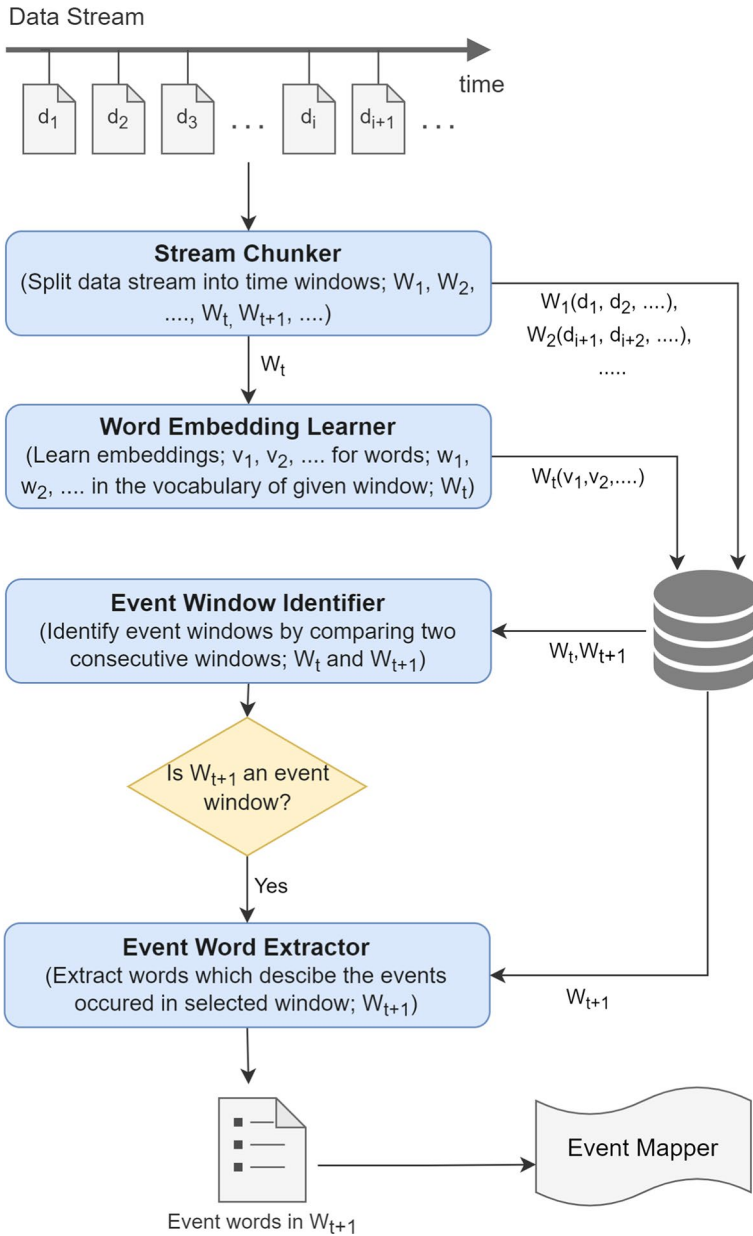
Data Stream

time

$d_1$ $d_2$ $d_3$ . . . $d_i$ $d_{i+1}$ . . .

**Stream Chunker**
(Split data stream into time windows; $W_1$, $W_2$, ...., $W_{t,}$ $W_{t+1}$, ....)

$W_1(d_1, d_2, ....)$,
$W_2(d_{i+1}, d_{i+2}, ....)$,
.....

$W_t$

**Word Embedding Learner**
(Learn embeddings; $v_1$, $v_2$, .... for words; $w_1$, $w_2$, .... in the vocabulary of given window; $W_t$)

$W_t(v_1,v_2,....)$

**Event Window Identifier**
(Identify event windows by comparing two consecutive windows; $W_t$ and $W_{t+1}$)

$W_t$,$W_{t+1}$

Is $W_{t+1}$ an event window?

Yes

**Event Word Extractor**
(Extract words which descibe the events occured in selected window; $W_{t+1}$)

$W_{t+1}$

Event Mapper

Event words in $W_{t+1}$